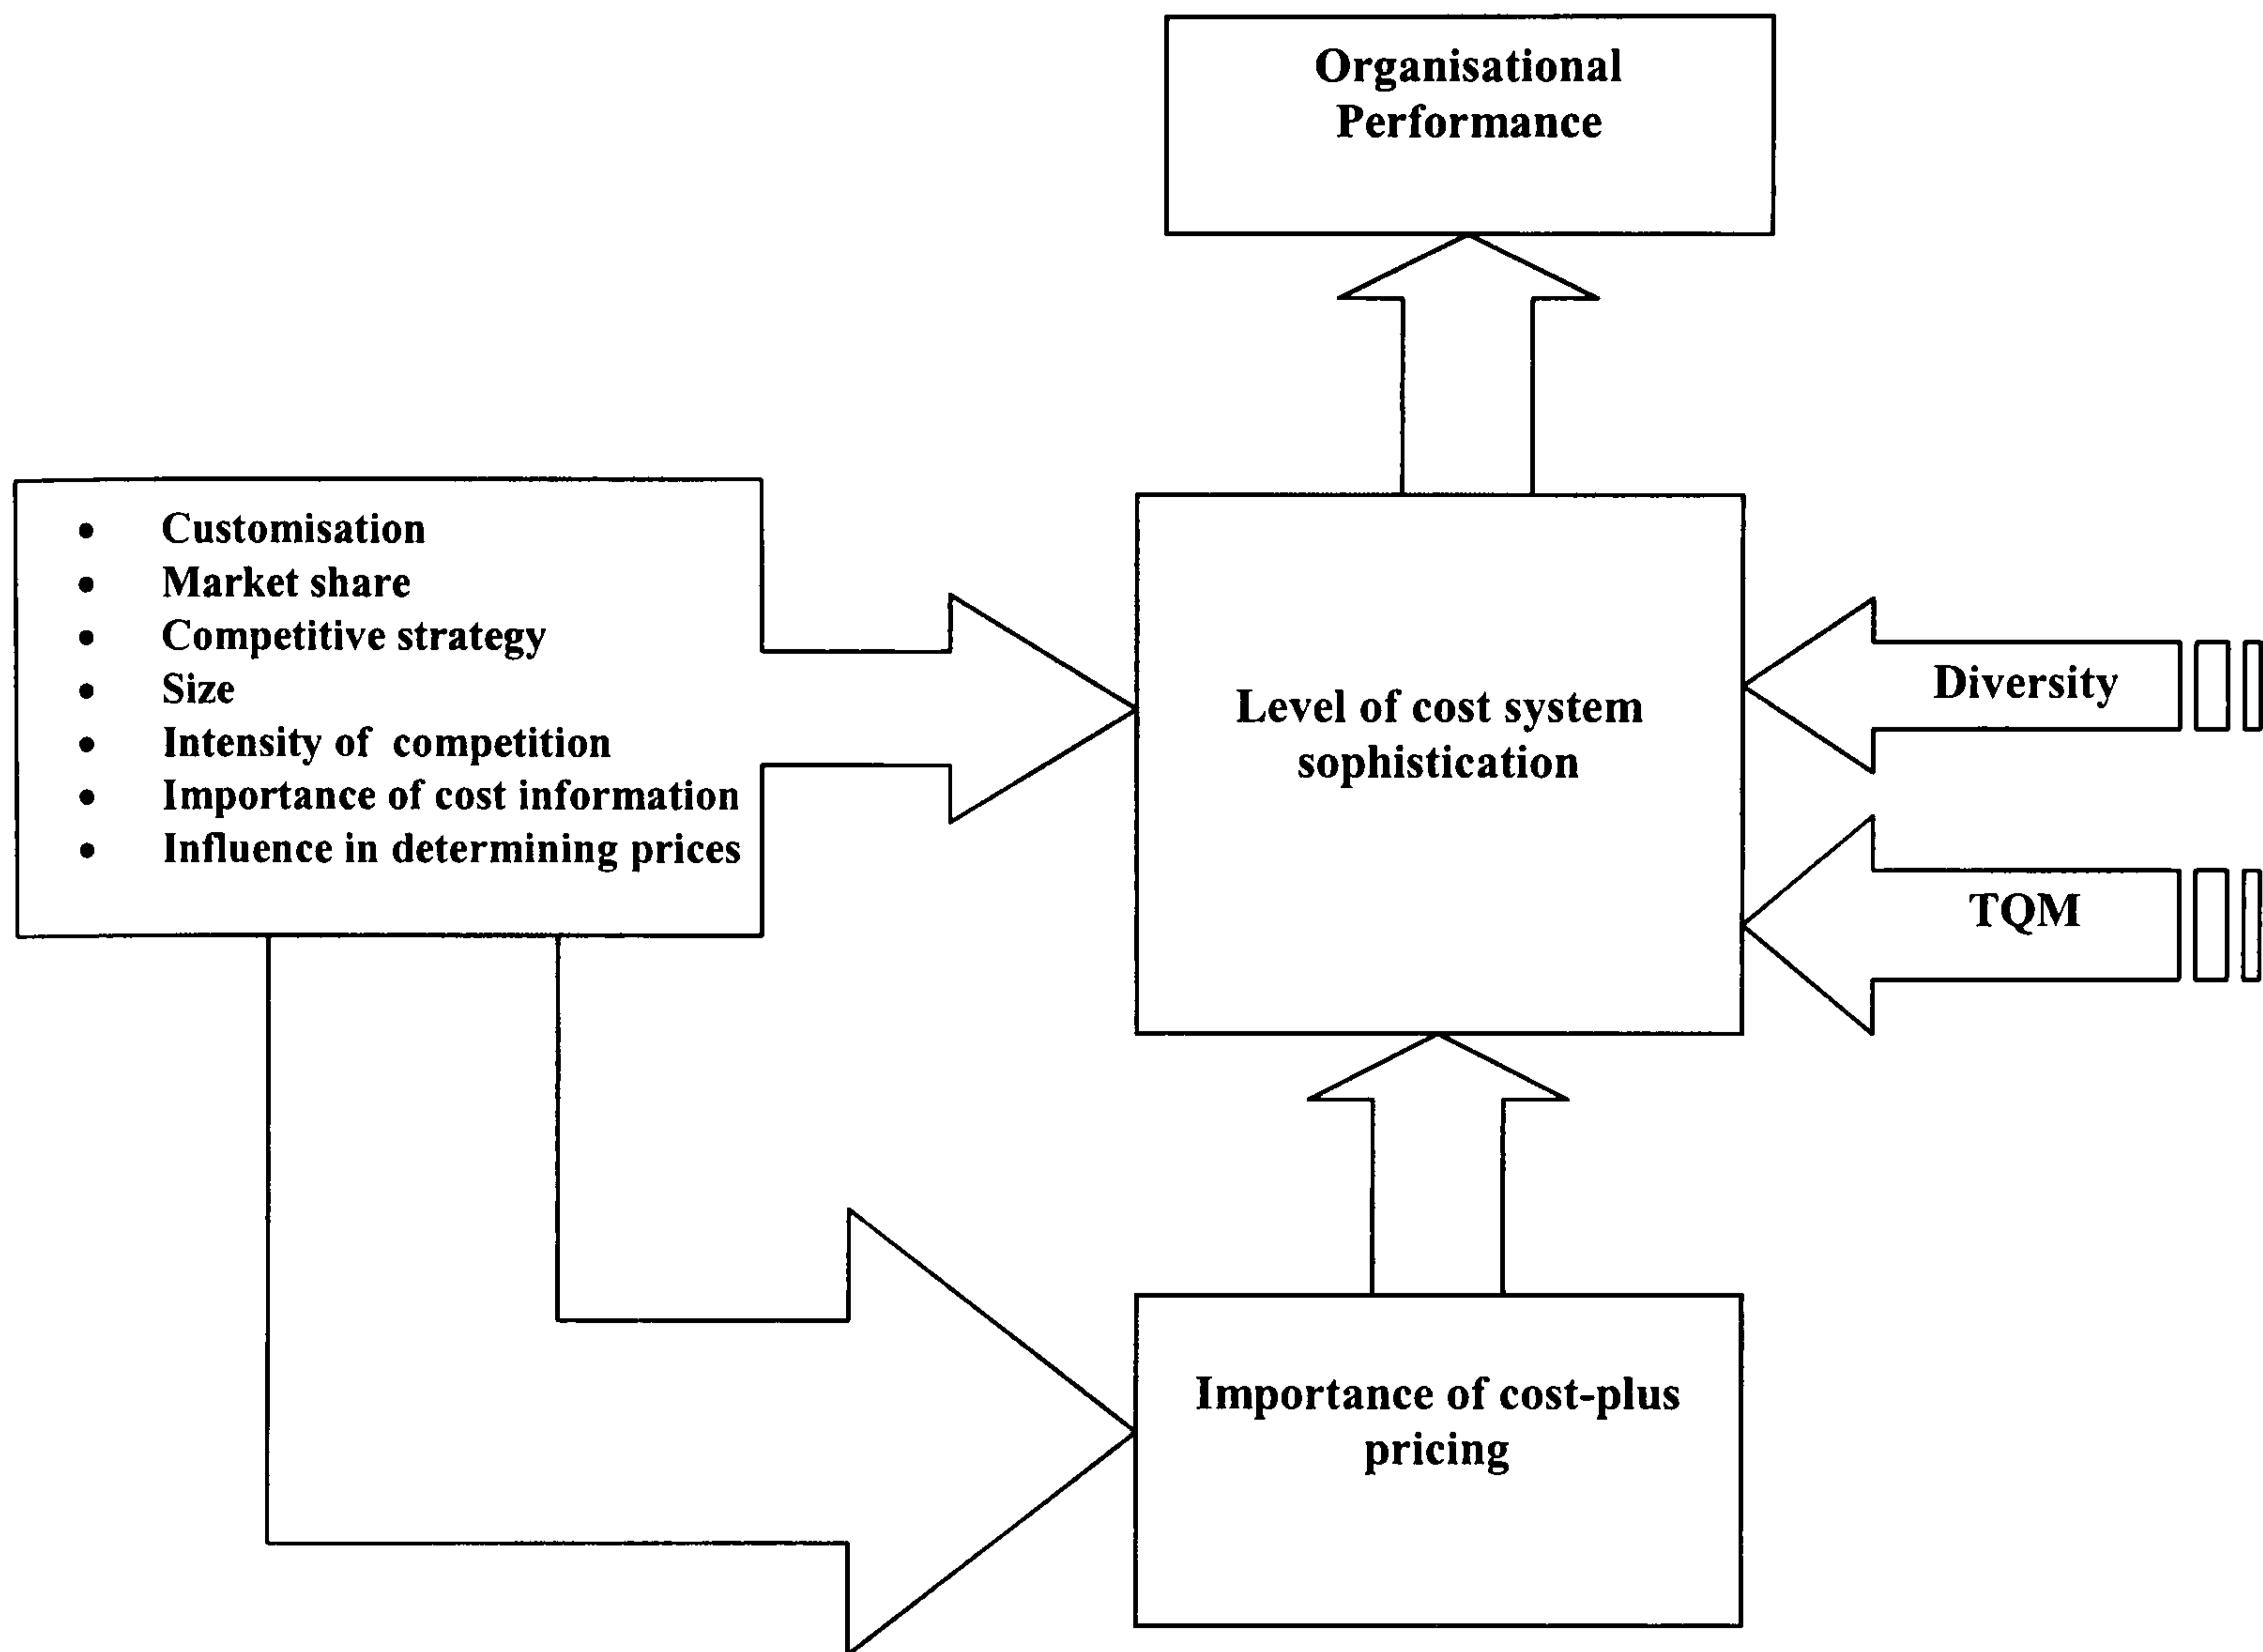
Organisational Performance

- Customisation
- Market share
- Competitive strategy
- Size
- Intensity of competition
- Importance of cost information
- Influence in determining prices

Level of cost system sophistication

Diversity

TQM

Importance of cost-plus pricing